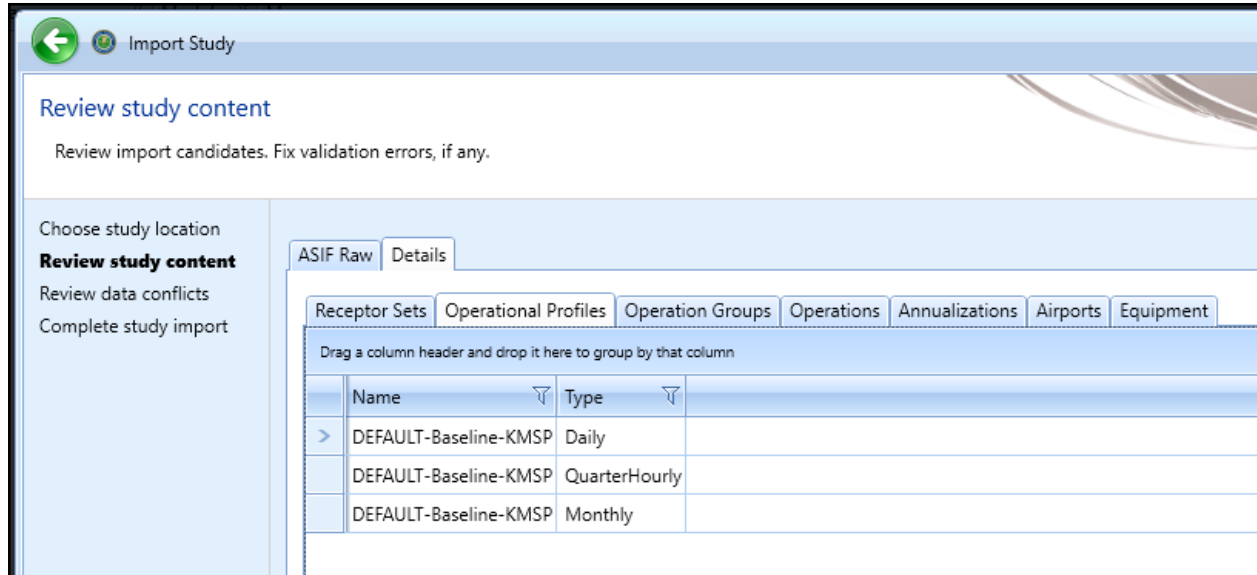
Import Study

Review study content

Review import candidates. Fix validation errors, if any.

Choose study location
**Review study content**
Review data conflicts
Complete study import

ASIF Raw | Details

Receptor Sets | Operational Profiles | Operation Groups | Operations | Annualizations | Airports | Equipment

Drag a column header and drop it here to group by that column

| Name | Type |
|---|---|
| DEFAULT-Baseline-KMSP | Daily |
| DEFAULT-Baseline-KMSP | QuarterHourly |
| DEFAULT-Baseline-KMSP | Monthly |